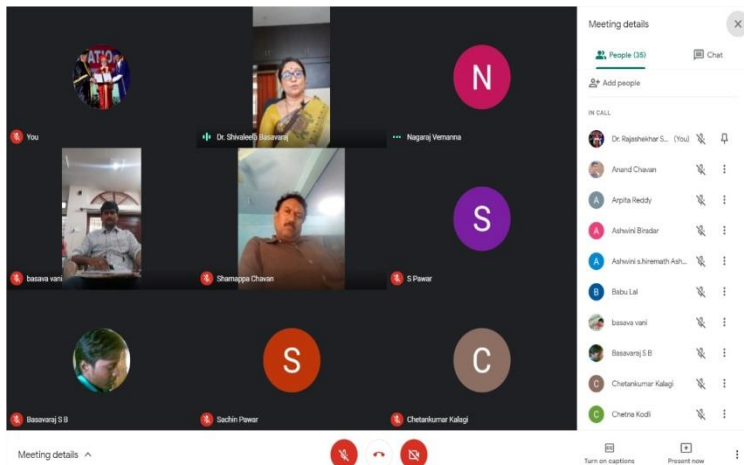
You

Dr. Shivaleela Basavaraj

Nagaraj Vemanna

N

basava vani

Shamappa Chavan

S Pawar

S

Basavaraj S B

Sachin Pawar

S

Chetankumar Kalagi

C

Meeting details

People (35)

Chat

Add people

IN CALL

Dr. Rajashekhar S... (You)

Anand Chavan

Arpita Reddy

A

Ashwini Biradar

A

Ashwini s.hiremath Ash...

B

Babu Lal

basava vani

Basavaraj S B

C

Chetankumar Kalagi

C

Chetna Kodli

Meeting details

Turn on captions

Present now